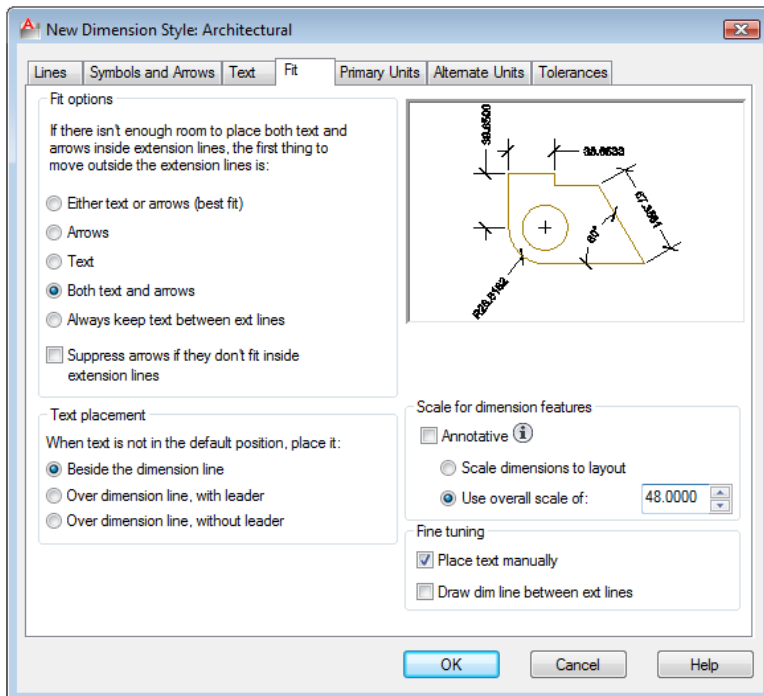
New Dimension Style: Architectural

Lines | Symbols and Arrows | Text | Fit | Primary Units | Alternate Units | Tolerances

Fit options

If there isn't enough room to place both text and arrows inside extension lines, the first thing to move outside the extension lines is:

Either text or arrows (best fit)
Arrows
Text
Both text and arrows
Always keep text between ext lines

Suppress arrows if they don't fit inside extension lines

39.6500
38.8633
67.3361
60°
R28.5162

Text placement

When text is not in the default position, place it:

Beside the dimension line
Over dimension line, with leader
Over dimension line, without leader

Scale for dimension features

Annotative

Scale dimensions to layout
Use overall scale of: 48.0000

Fine tuning

Place text manually
Draw dim line between ext lines

OK | Cancel | Help